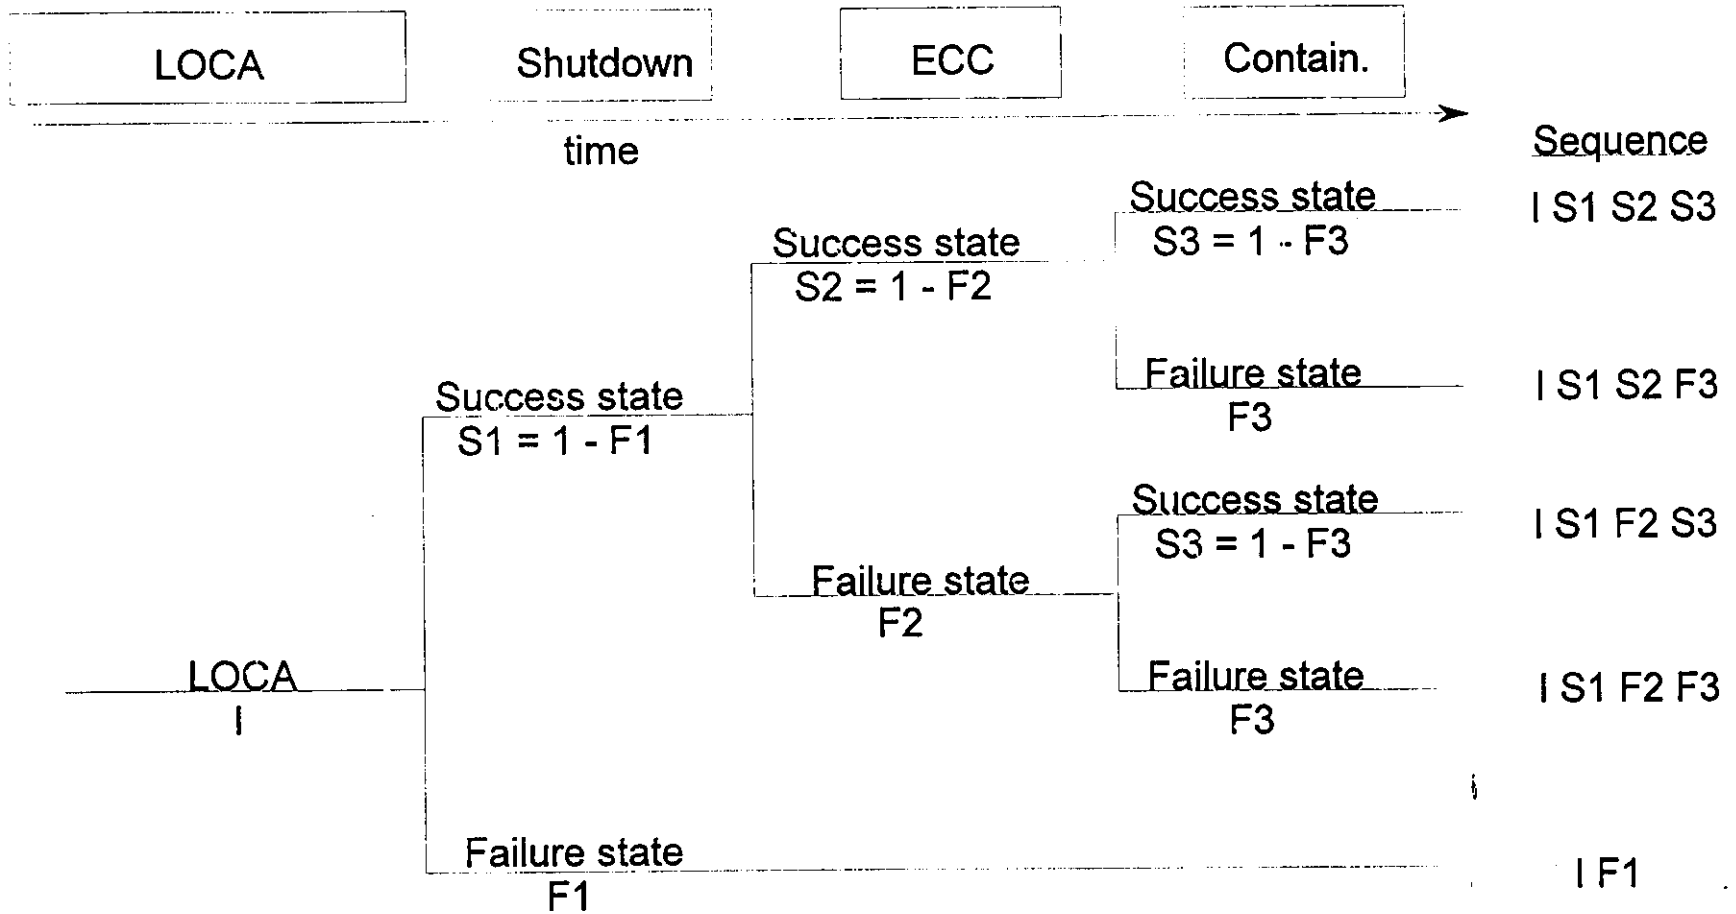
LOCA

Shutdown

ECC

Contain.

time

Sequence

Success state
S3 = 1 - F3

I S1 S2 S3

Success state
S2 = 1 - F2

Failure state
F3

I S1 S2 F3

Success state
S1 = 1 - F1

Success state
S3 = 1 - F3

I S1 F2 S3

Failure state
F2

LOCA
I

Failure state
F3

I S1 F2 F3

Failure state
F1

I F1